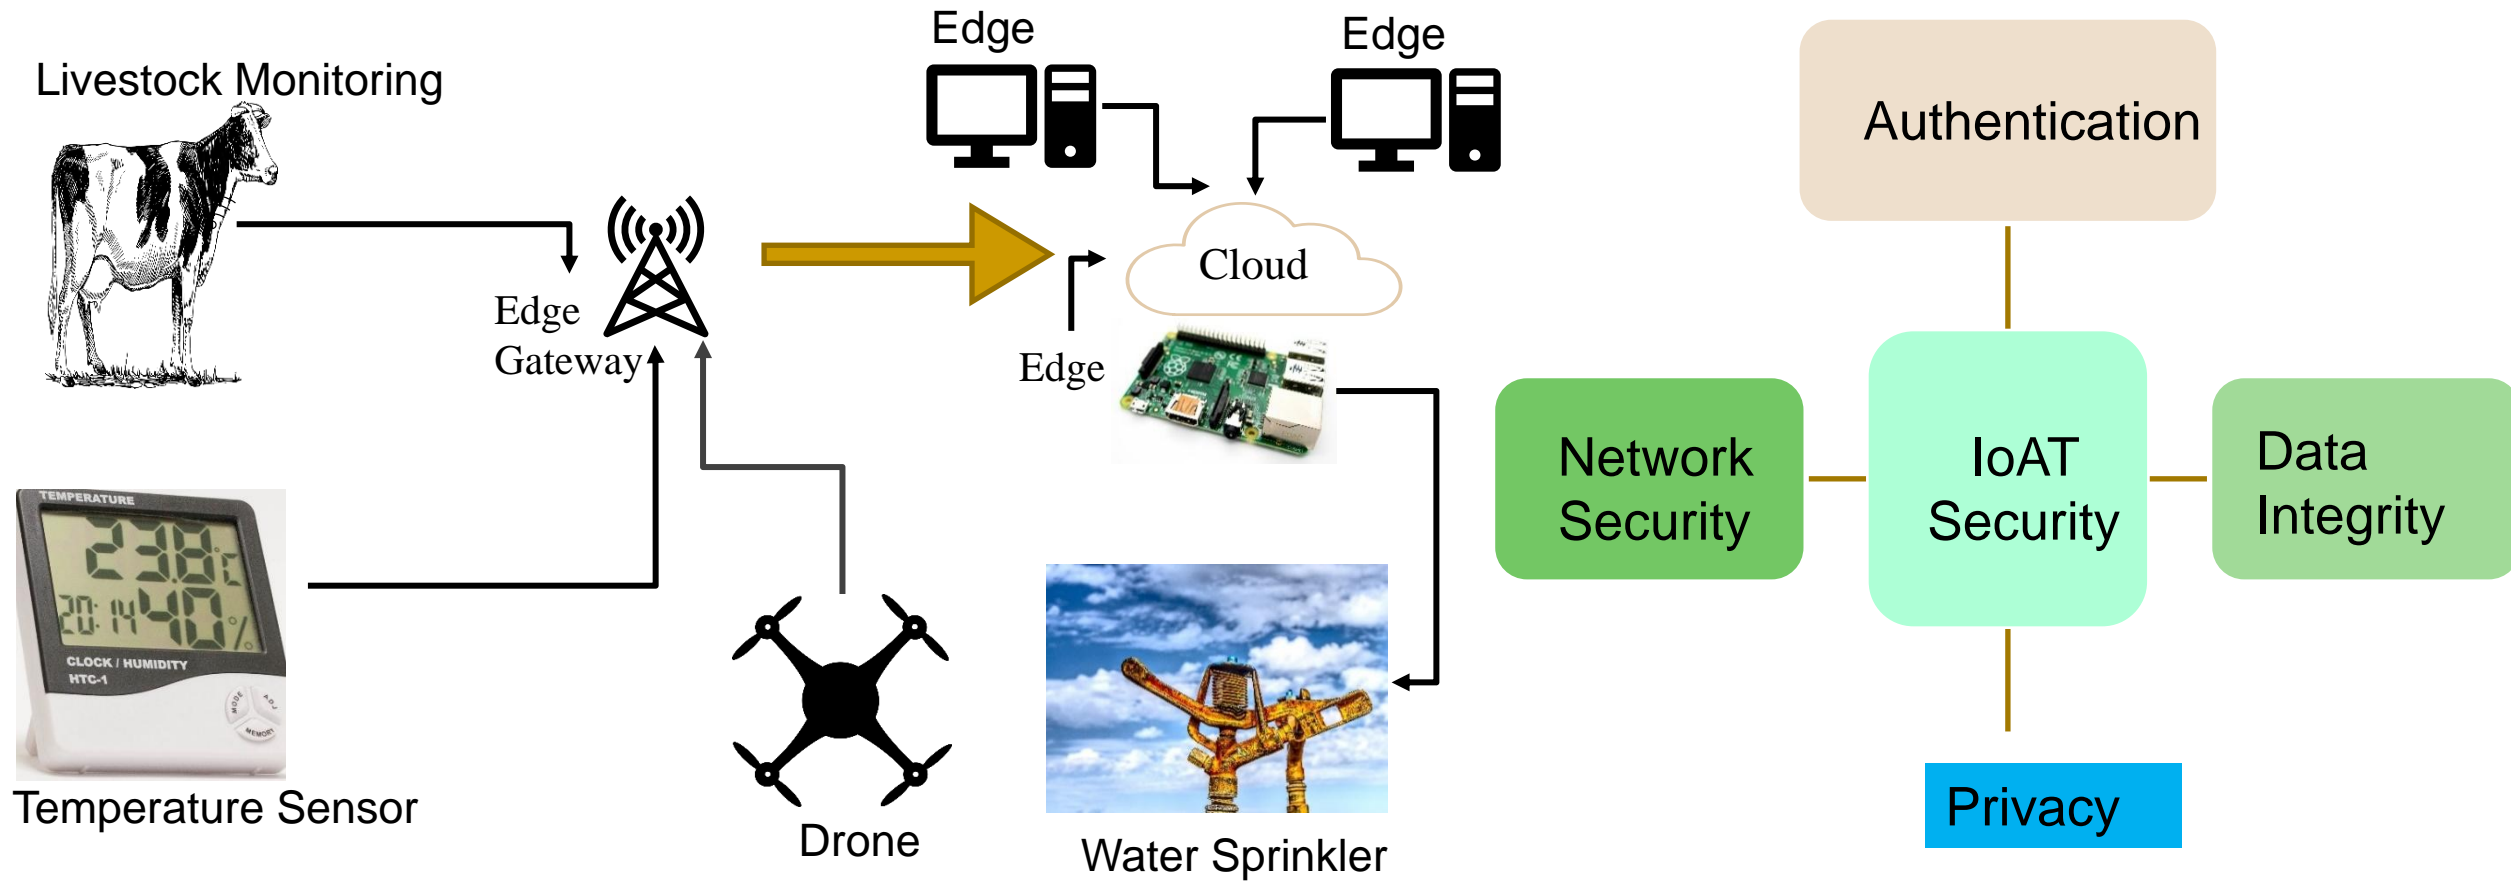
Livestock Monitoring

Edge

Edge

Edge Gateway

Cloud

Edge

TEMPERATURE
23.8°C
20:14 40%
CLOCK / HUMIDITY
HTC-1
MODE
ADJ
MEMORY

Temperature Sensor

Drone

Water Sprinkler

Authentication

Network Security

IoAT Security

Data Integrity

Privacy